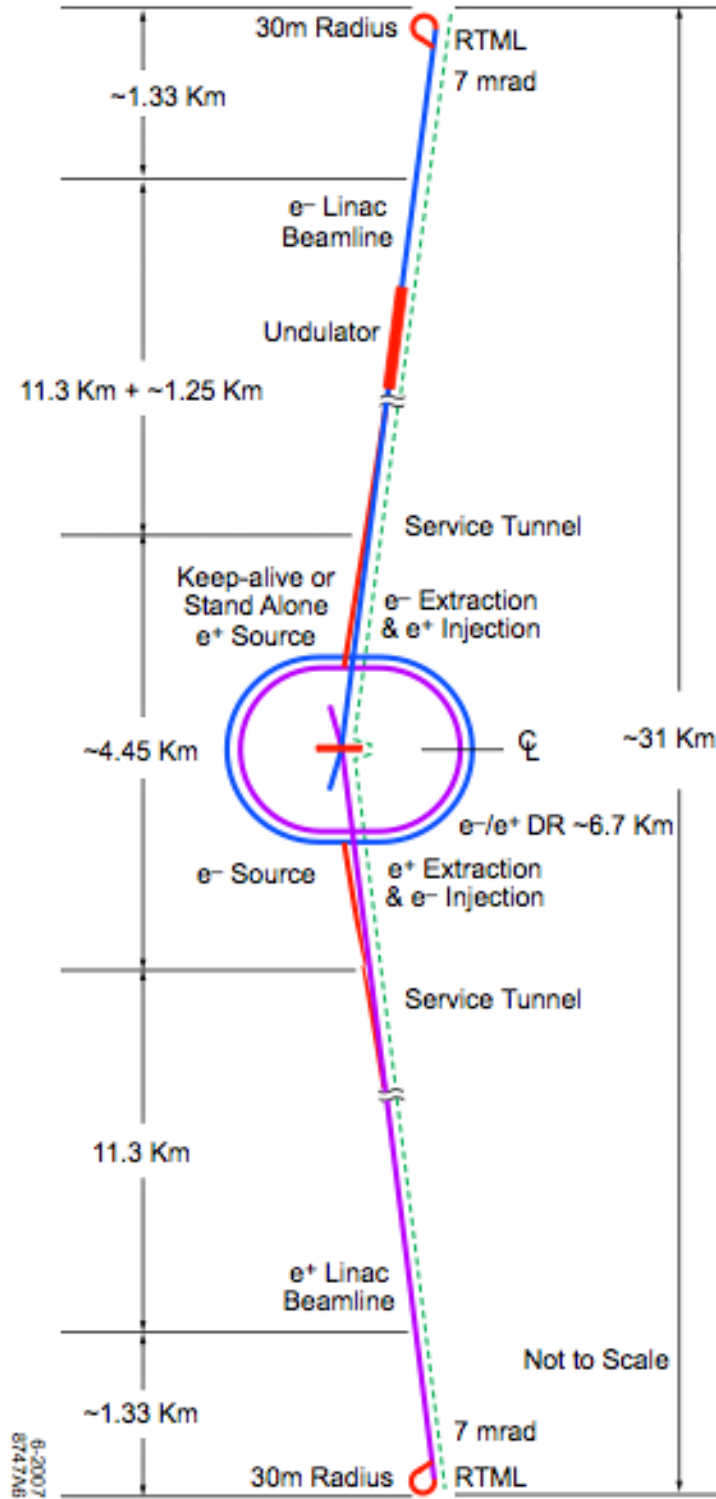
30m Radius
RTML
7 mrad
~1.33 Km
e⁻ Linac Beamline
Undulator
11.3 Km + ~1.25 Km
Service Tunnel
Keep-alive or Stand Alone e⁺ Source
e⁻ Extraction & e⁺ Injection
~4.45 Km
CL
~31 Km
e⁻/e⁺ DR ~6.7 Km
e⁻ Source
e⁺ Extraction & e⁻ Injection
Service Tunnel
11.3 Km
e⁺ Linac Beamline
Not to Scale
~1.33 Km
7 mrad
30m Radius
RTML
6-2007
8747A6